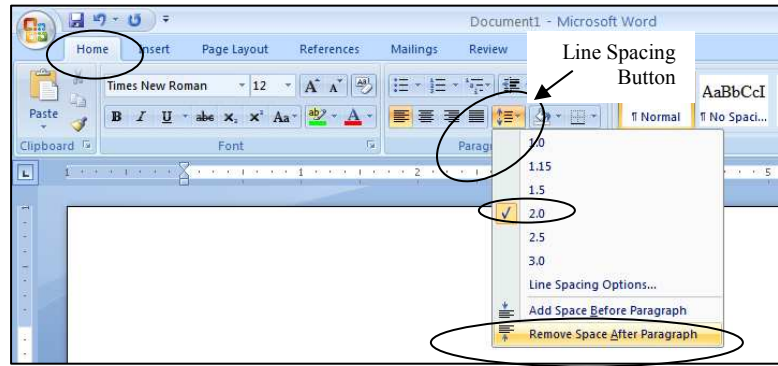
Document1 - Microsoft Word

Home Insert Page Layout References Mailings Review

Line Spacing Button

Times New Roman 12

Paste

Clipboard Font Parag

AaBbCcI

¶ Normal ¶ No Spaci...

1.0
1.15
1.5
2.0
2.5
3.0
Line Spacing Options...
Add Space Before Paragraph
Remove Space After Paragraph